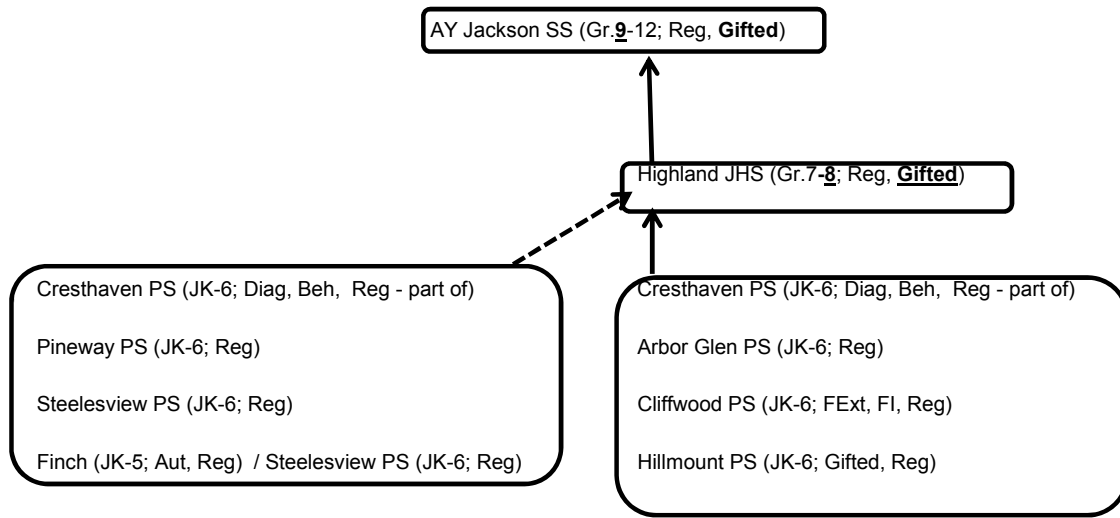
AY Jackson SS (Gr.**9**-12; Reg, **Gifted**)

Highland JHS (Gr.7**-8**; Reg, **Gifted**)

Cresthaven PS (JK-6; Diag, Beh, Reg - part of)

Pineway PS (JK-6; Reg)

Steelesview PS (JK-6; Reg)

Finch (JK-5; Aut, Reg) / Steelesview PS (JK-6; Reg)

Cresthaven PS (JK-6; Diag, Beh, Reg - part of)

Arbor Glen PS (JK-6; Reg)

Cliffwood PS (JK-6; FExt, FI, Reg)

Hillmount PS (JK-6; Gifted, Reg)